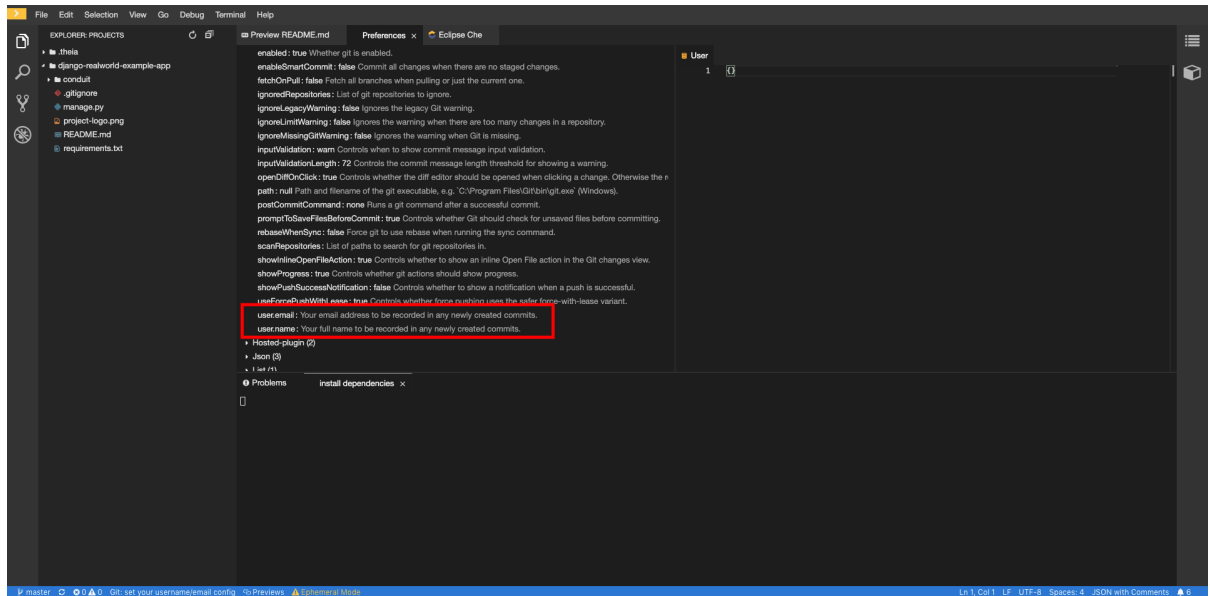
File Edit Selection View Go Debug Terminal Help

EXPLORER: PROJECTS
.theia
django-realworld-example-app
conduit
.gitignore
manage.py
project-logo.png
README.md
requirements.txt

Preview README.md
Preferences ×
Eclipse Che

enabled: true Whether git is enabled.
enableSmartCommit: false Commit all changes when there are no staged changes.
fetchOnPull: false Fetch all branches when pulling or just the current one.
ignoredRepositories: List of git repositories to ignore.
ignoreLegacyWarning: false Ignores the legacy Git warning.
ignoreLimitWarning: false Ignores the warning when there are too many changes in a repository.
ignoreMissingGitWarning: false Ignores the warning when Git is missing.
inputValidation: warn Controls when to show commit message input validation.
inputValidationLength: 72 Controls the commit message length threshold for showing a warning.
openDiffOnClick: true Controls whether the diff editor should be opened when clicking a change. Otherwise the r
path: null Path and filename of the git executable, e.g. `C:\Program Files\Git\bin\git.exe` (Windows).
postCommitCommand: none Runs a git command after a successful commit.
promptToSaveFilesBeforeCommit: true Controls whether Git should check for unsaved files before committing.
rebaseWhenSync: false Force git to use rebase when running the sync command.
scanRepositories: List of paths to search for git repositories in.
showInlineOpenFileAction: true Controls whether to show an inline Open File action in the Git changes view.
showProgress: true Controls whether git actions should show progress.
showPushSuccessNotification: false Controls whether to show a notification when a push is successful.
useForcePushWithLease: true Controls whether force pushing uses the safer force-with-lease variant.
user.email: Your email address to be recorded in any newly created commits.
user.name: Your full name to be recorded in any newly created commits.
Hosted-plugin (2)
Json (3)
List (1)

User
1 {}

Problems
install dependencies ×

master 0 0 Git: set your username/email config Previews Ephemeral Mode
Ln 1, Col 1 LF UTF-8 Spaces: 4 JSON with Comments 6